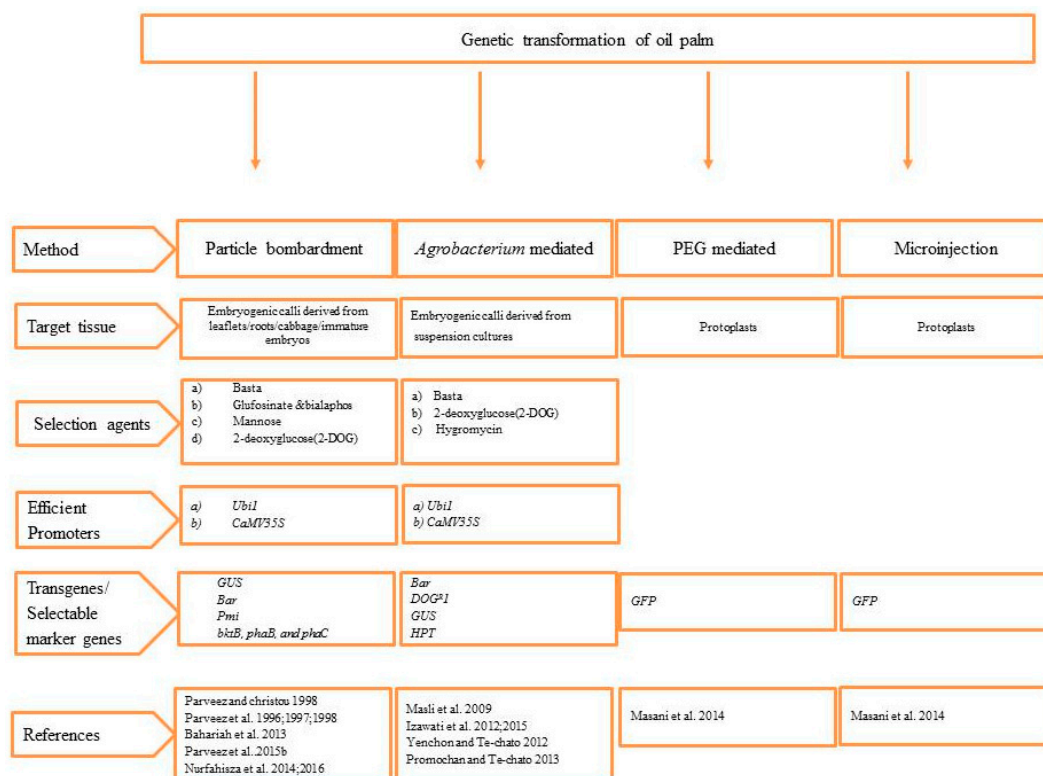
Genetic transformation of oil palm

Method

Particle bombardment

*Agrobacterium* mediated

PEG mediated

Microinjection

Target tissue

Embryogenic calli derived from leaflets/roots/cabbage/immature embryos

Embryogenic calli derived from suspension cultures

Protoplasts

Protoplasts

Selection agents

a) Basta
b) Glufosinate &bialaphos
c) Mannose
d) 2-deoxyglucose(2-DOG)

a) Basta
b) 2-deoxyglucose(2-DOG)
c) Hygromycin

Efficient Promoters

a) Ubi1
b) CaMV35S

a) Ubi1
b) CaMV35S

Transgenes/ Selectable marker genes

GUS
Bar
Pmi
bktB, phaB, and phaC

Bar
DOG$^R$1
GUS
HPT

GFP

GFP

References

Parveez and christou 1998
Parveez et al. 1996;1997;1998
Bahariah et al. 2013
Parveez et al..2015b
Nurfahisza et al. 2014;2016

Masli et al. 2009
Izawati et al. 2012;2015
Yenchon and Te-chato 2012
Promochan and Te-chato 2013

Masani et al. 2014

Masani et al. 2014